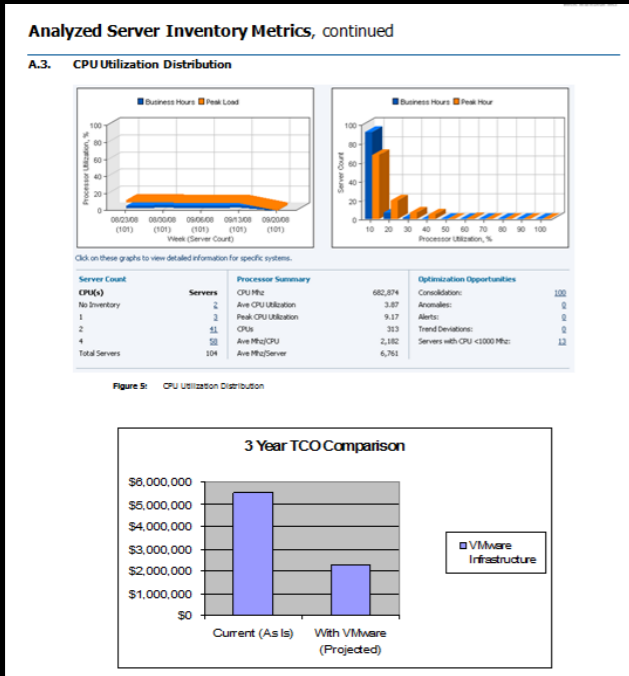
Analyzed Server Inventory Metrics, continued

A.3. CPU Utilization Distribution

Business Hours Peak Load

100
80
60
40
20
0

Processor Utilization, %

08/23/08 (101) 08/30/08 (101) 09/06/08 (101) 09/13/08 (101) 09/20/08 (101)
Week (Server Count)

Business Hours Peak Hour

100
80
60
40
20
0

Server Count

10 20 30 40 50 60 70 80 90 100
Processor Utilization, %

Click on these graphs to view detailed information for specific systems.

| Server Count | | Processor Summary | | Optimization Opportunities | |
|---|---|---|---|---|---|
| CPU(s) | Servers | CPU Mhz | 682,874 | Consolidation: | 100 |
| No Inventory | 2 | Ave CPU Utilization | 3.87 | Anomalies: | 0 |
| 1 | 3 | Peak CPU Utilization | 9.17 | Alerts: | 0 |
| 2 | 41 | CPUs | 313 | Trend Deviations: | 0 |
| 4 | 58 | Ave Mhz/CPU | 2,182 | Servers with CPU <1000 Mhz: | 13 |
| Total Servers | 104 | Ave Mhz/Server | 6,761 | | |

Figure 5: CPU Utilization Distribution

3 Year TCO Comparison

$6,000,000
$5,000,000
$4,000,000
$3,000,000
$2,000,000
$1,000,000
$0

Current (As Is)
With VMware (Projected)

VMware Infrastructure